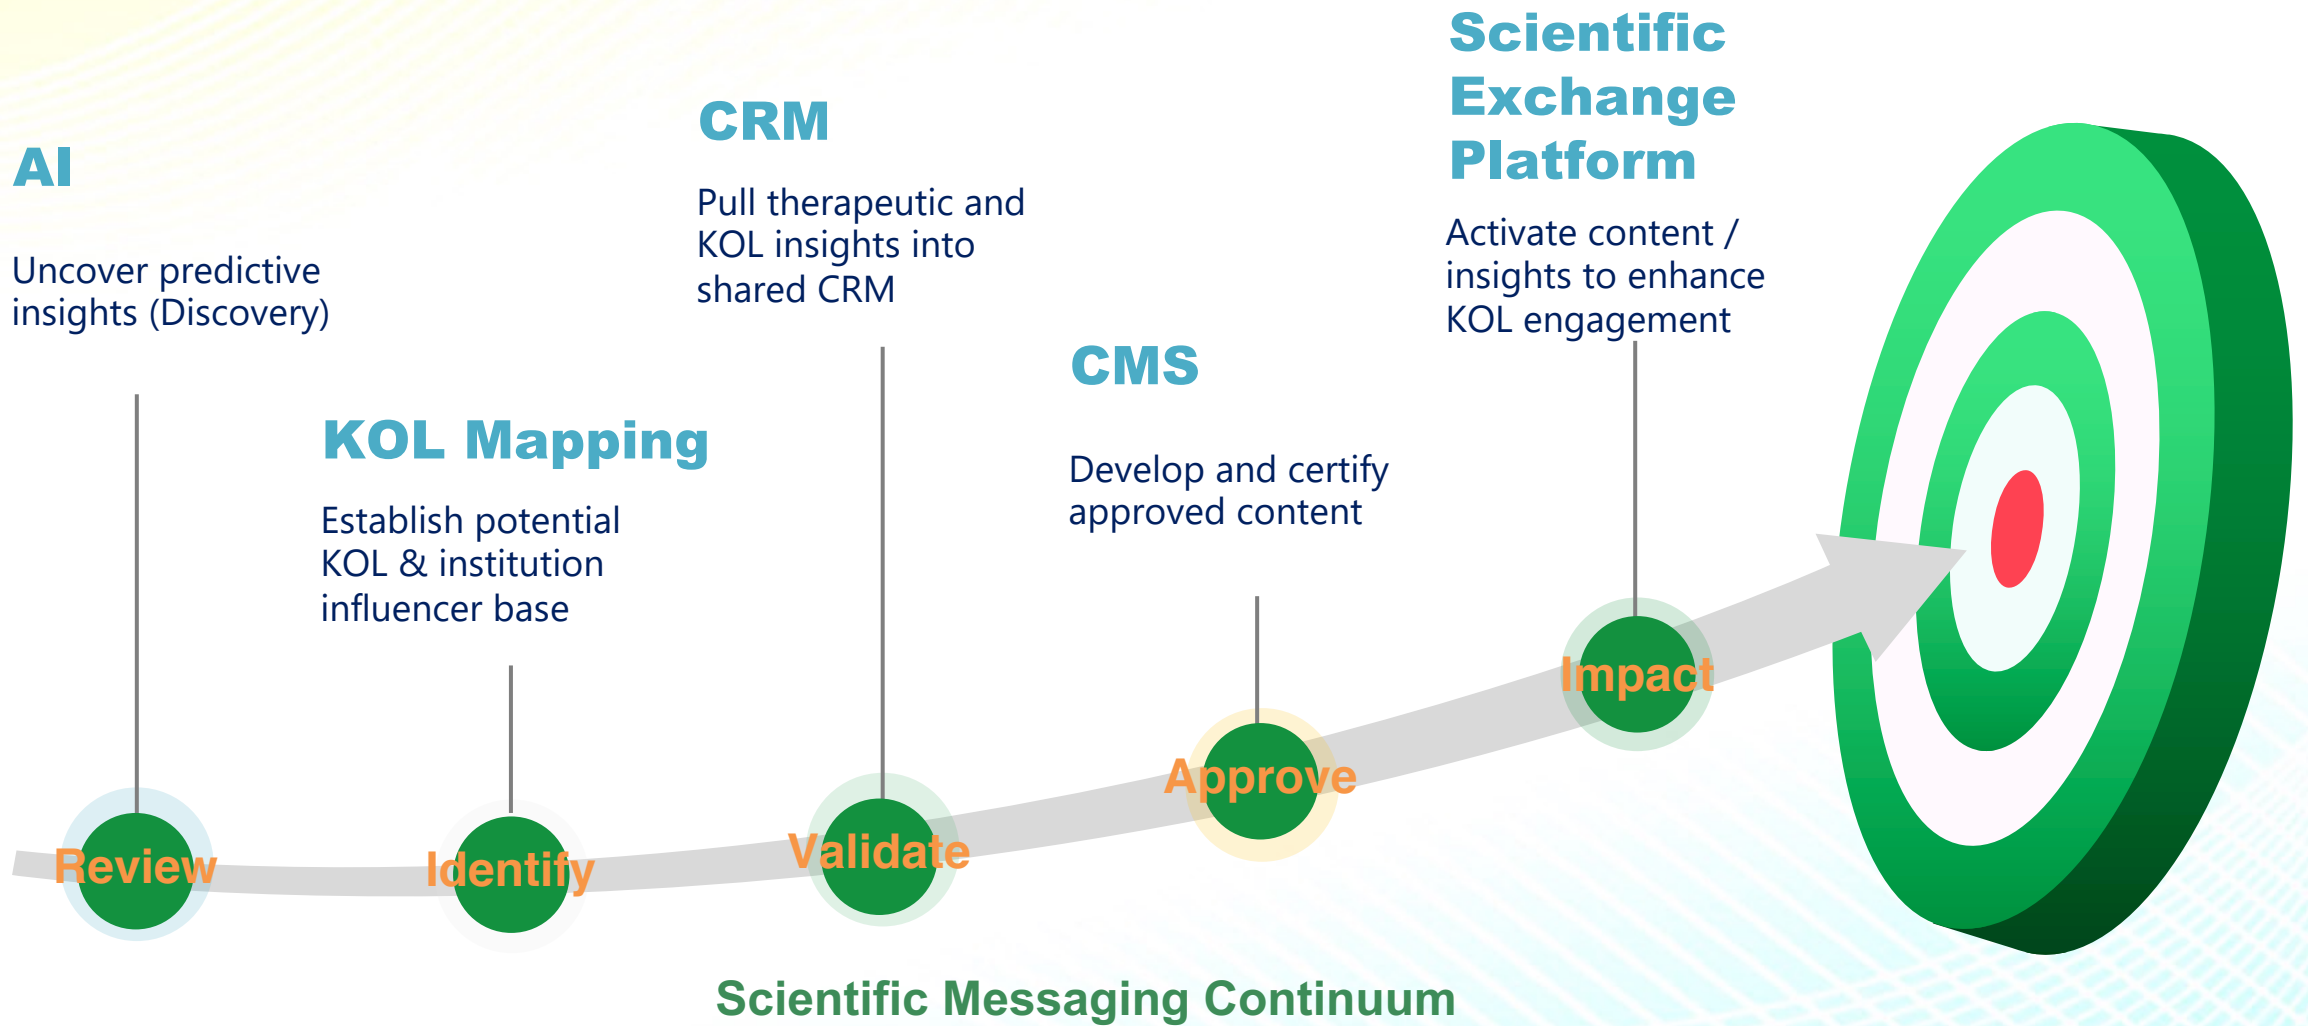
AI

Uncover predictive insights (Discovery)

KOL Mapping

Establish potential KOL & institution influencer base

CRM

Pull therapeutic and KOL insights into shared CRM

CMS

Develop and certify approved content

Scientific Exchange Platform

Activate content / insights to enhance KOL engagement

Review

Identify

Validate

Approve

Impact

Scientific Messaging Continuum